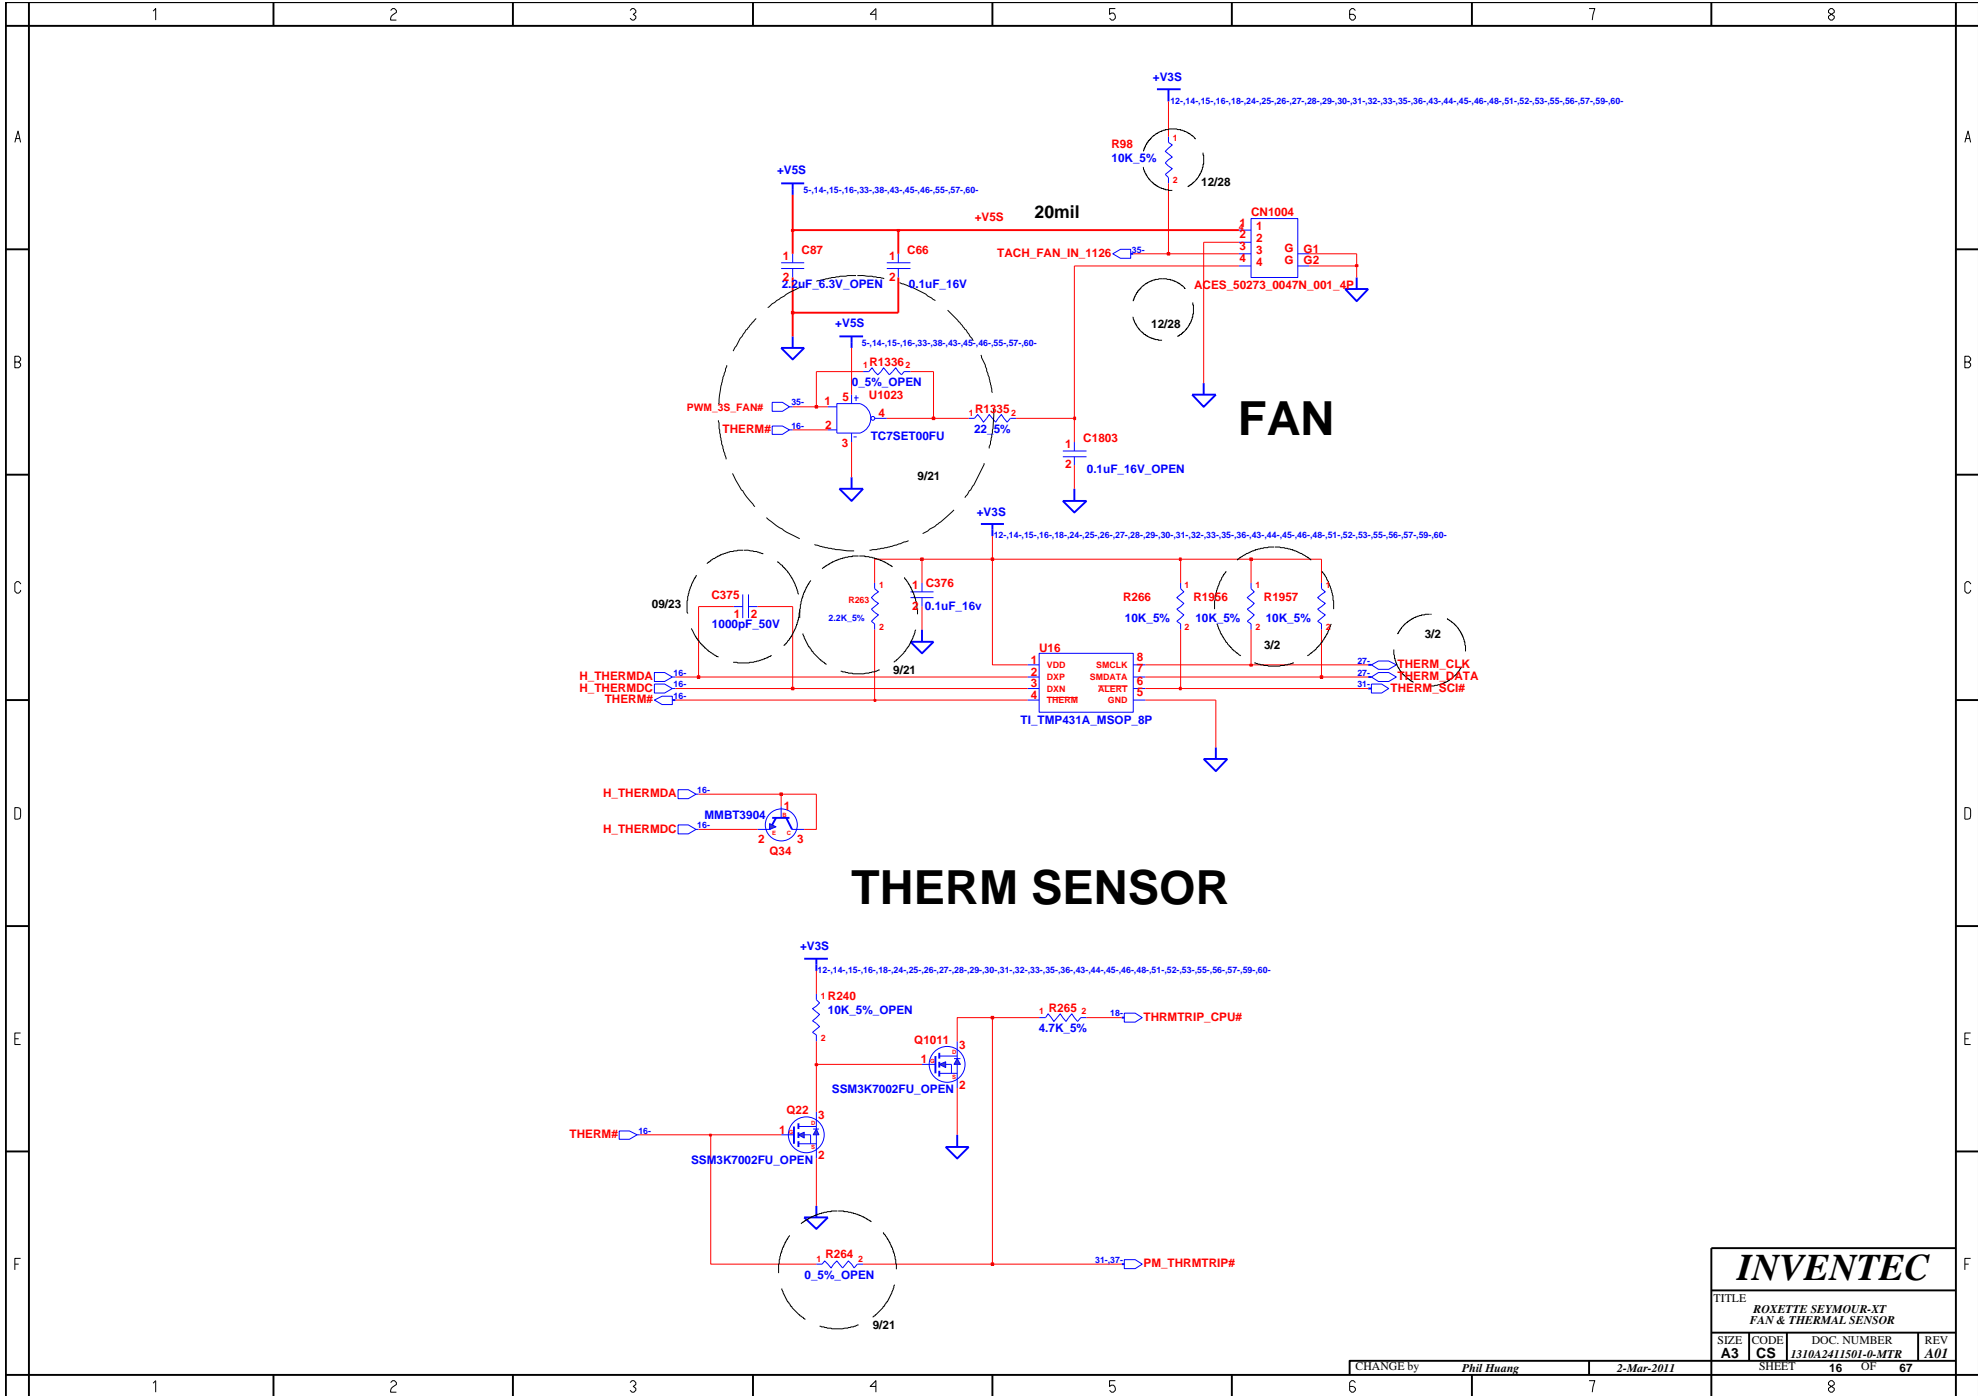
1 2 3 4 5 6 7 8

A B C D E F

+V3S
12-,14-,15-,16-,18-,24-,25-,26-,27-,28-,29-,30-,31-,32-,33-,35-,36-,43-,44-,45-,46-,48-,51-,52-,53-,55-,56-,57-,59-,60-
R98
10K_5%
12/28
+V5S
5-,14-,15-,16-,33-,38-,43-,45-,46-,55-,57-,60-
+V5S
20mil
CN1004
C87
C66
TACH_FAN_IN_1126
35-
G G1
G G2
2.2uF_6.3V_OPEN
0.1uF_16V
ACES_50273_0047N_001_4P
12/28
+V5S
5-,14-,15-,16-,33-,38-,43-,45-,46-,55-,57-,60-
R1336
0_5%_OPEN
U1023
PWM_3S_FAN#
35-
THERM#
16-
R1335
22_5%
TC7SET00FU
C1803
0.1uF_16V_OPEN
FAN
9/21
+V3S
12-,14-,15-,16-,18-,24-,25-,26-,27-,28-,29-,30-,31-,32-,33-,35-,36-,43-,44-,45-,46-,48-,51-,52-,53-,55-,56-,57-,59-,60-
09/23
C375
1000pF_50V
R263
2.2K_5%
C376
0.1uF_16v
R266
10K_5%
R1956
10K_5%
R1957
10K_5%
3/2
3/2
U16
9/21
H_THERMDA 16-
H_THERMDC 16-
THERM# 16-
VDD SMCLK
DXP SMDATA
DXN ALERT
THERM GND
TI_TMP431A_MSOP_8P
27- THERM_CLK
27- THERM_DATA
31- THERM_SCI#
H_THERMDA 16-
MMBT3904
H_THERMDC 16-
Q34
THERM SENSOR
+V3S
12-,14-,15-,16-,18-,24-,25-,26-,27-,28-,29-,30-,31-,32-,33-,35-,36-,43-,44-,45-,46-,48-,51-,52-,53-,55-,56-,57-,59-,60-
R240
10K_5%_OPEN
R265
4.7K_5%
18- THRMTRIP_CPU#
Q1011
SSM3K7002FU_OPEN
Q22
THERM# 16-
SSM3K7002FU_OPEN
R264
0_5%_OPEN
31-,37- PM_THRMTRIP#
9/21
INVENTEC
TITLE
ROXETTE SEYMOUR-XT
FAN & THERMAL SENSOR
SIZE A3 CODE CS DOC. NUMBER 1310A2411501-0-MTR REV A01
CHANGE by Phil Huang 2-Mar-2011 SHEET 16 OF 67